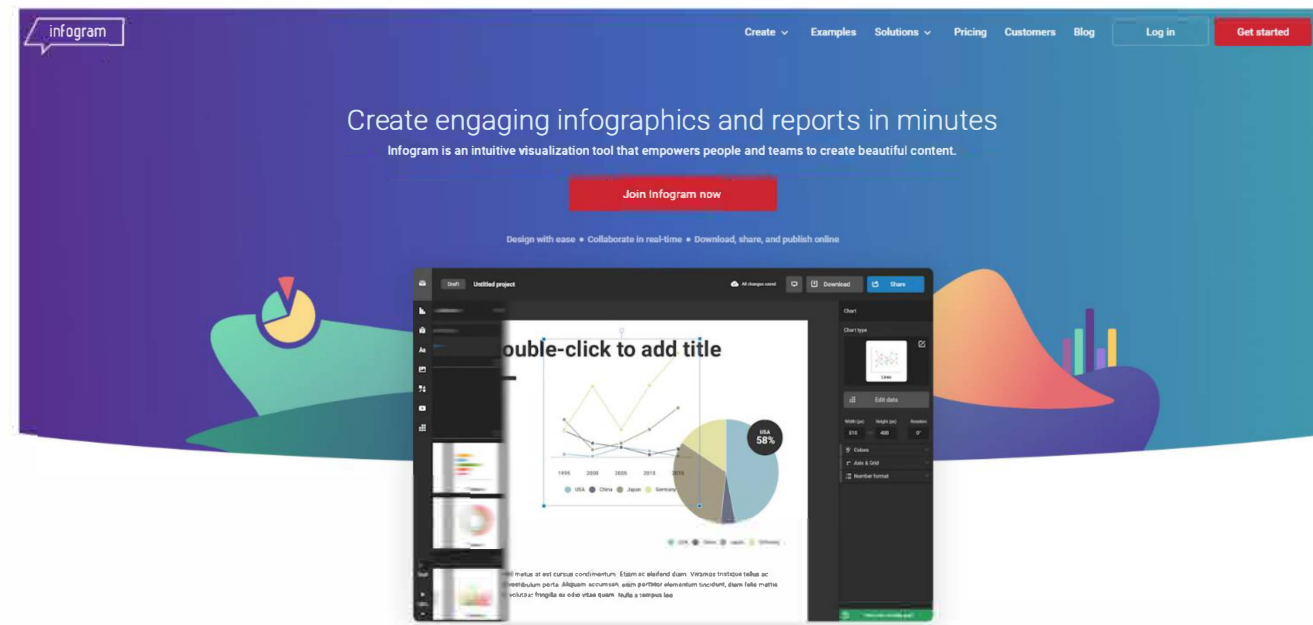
infogram

Create Examples Solutions Pricing Customers Blog Log in Get started

Create engaging infographics and reports in minutes

Infogram is an intuitive visualization tool that empowers people and teams to create beautiful content.

Join Infogram now

Design with ease • Collaborate in real-time • Download, share, and publish online

Draft Untitled project All changes saved Download Share

ouble-click to add title

1995 2000 2005 2010 2015

USA China Japan Germany

USA 58%

Chart

Chart type

Edit data

Width (px) Height (px) Rotation

Colors

Axis & Grid

Number format

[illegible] metus at est cursus condimentum. Etiam ac eleifend diam. Vivamus tristique tellus ac vestibulum porta. Aliquam accumsan, enim porttitor elementum tincidunt, diam felis mattis volutpat fringilla ex odio vitae quam. Nulla a tempus leo